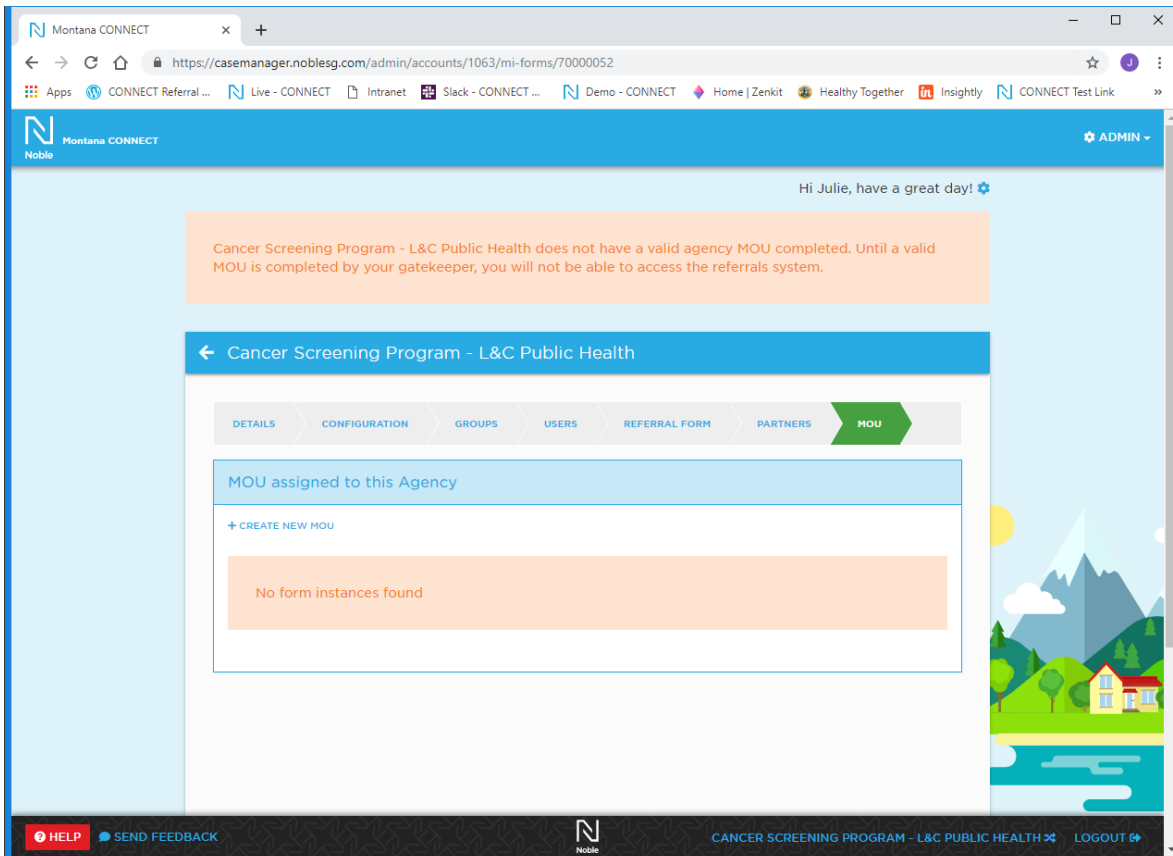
Montana CONNECT ×
+
https://casemanager.noblesg.com/admin/accounts/1063/mi-forms/70000052
J
Apps CONNECT Referral ... Live - CONNECT Intranet Slack - CONNECT ... Demo - CONNECT Home | Zenkit Healthy Together Insightly CONNECT Test Link »

Noble Montana CONNECT
ADMIN

Hi Julie, have a great day!

Cancer Screening Program - L&C Public Health does not have a valid agency MOU completed. Until a valid MOU is completed by your gatekeeper, you will not be able to access the referrals system.

Cancer Screening Program - L&C Public Health

DETAILS CONFIGURATION GROUPS USERS REFERRAL FORM PARTNERS MOU

MOU assigned to this Agency

+ CREATE NEW MOU

No form instances found

HELP SEND FEEDBACK Noble CANCER SCREENING PROGRAM - L&C PUBLIC HEALTH LOGOUT